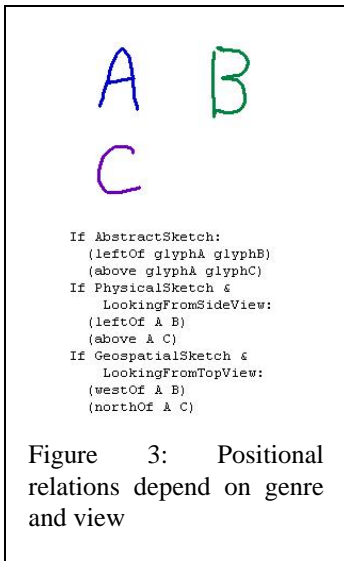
A B

C

If AbstractSketch:
  (leftOf glyphA glyphB)
  (above glyphA glyphC)
If PhysicalSketch &
    LookingFromSideView:
  (leftOf A B)
  (above A C)
If GeospatialSketch &
    LookingFromTopView:
  (westOf A B)
  (northOf A C)

Figure 3: Positional relations depend on genre and view